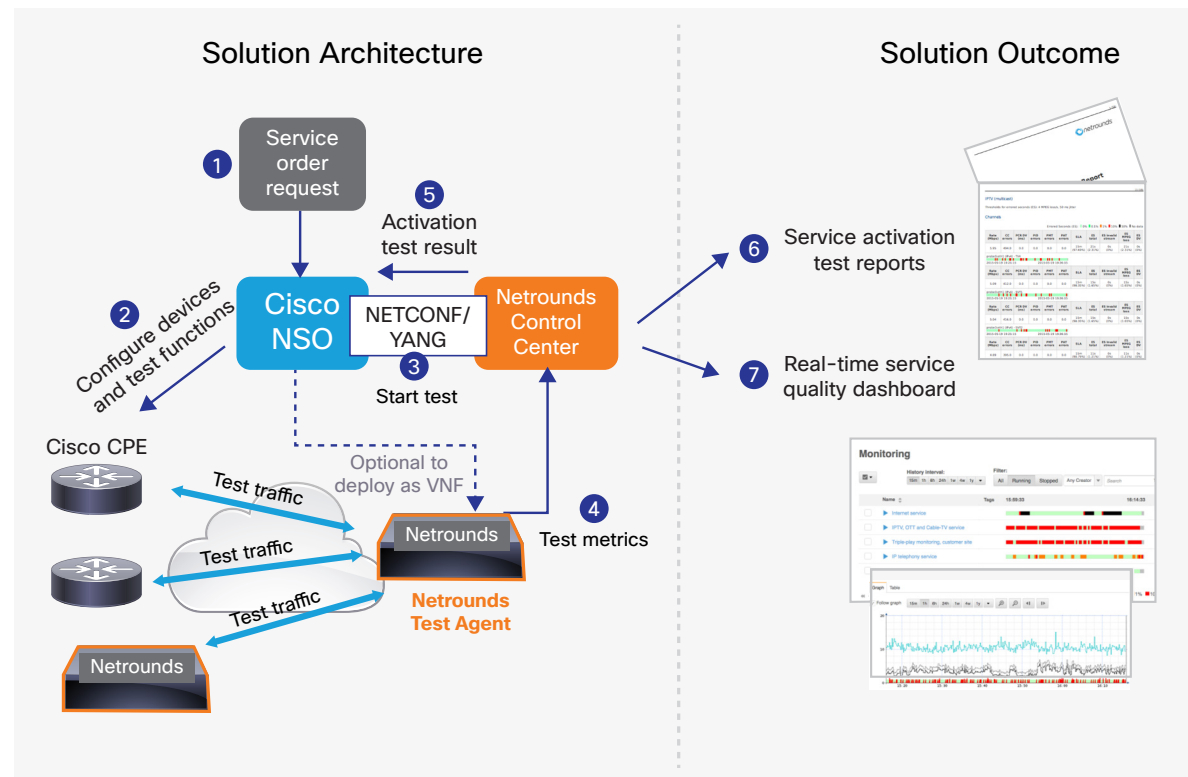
Solution Architecture

Solution Outcome

1 Service order request

5 Activation test result

2 Configure devices and test functions

Cisco NSO

NETCONF/ YANG

3 Start test

Netrounds Control Center

6 Service activation test reports

7 Real-time service quality dashboard

Cisco CPE

Test traffic

Optional to deploy as VNF

Test traffic

Netrounds

4 Test metrics

Test traffic

Netrounds Test Agent

Netrounds

netrounds

Report

IPTV (multicast)

Channels

Monitoring

History interval:

Filter:

All Running Stopped Any Creator

Search

Name

Tags

Internet service

IPTV, OTT and Cable-TV service

Triple-play monitoring, customer site

IP telephony service

Graph Table

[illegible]